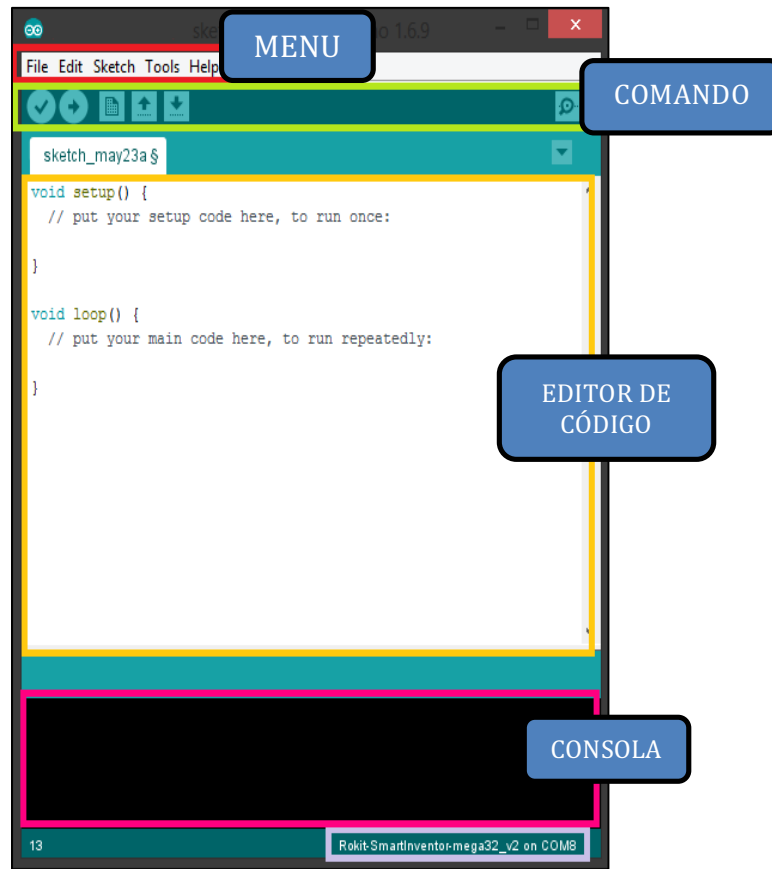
ske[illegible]o 1.6.9

MENU

File Edit Sketch Tools Help

COMANDO

sketch_may23a §

void setup() {
  // put your setup code here, to run once:

}

void loop() {
  // put your main code here, to run repeatedly:

}

EDITOR DE CÓDIGO

CONSOLA

13

Rokit-SmartInventor-mega32_v2 on COM8